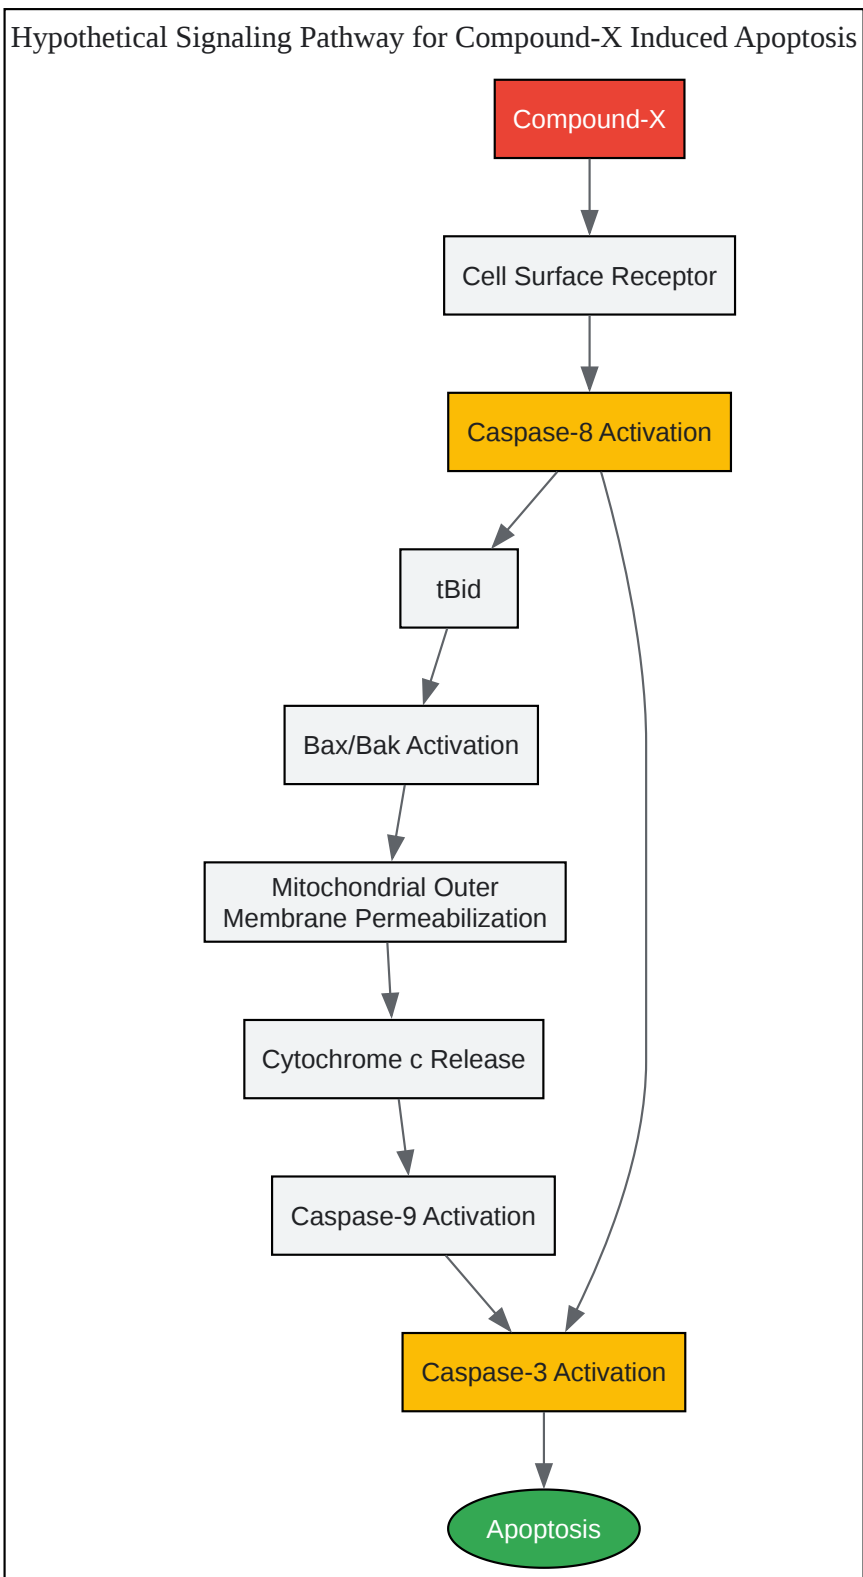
Hypothetical Signaling Pathway for Compound-X Induced Apoptosis

Compound-X

Cell Surface Receptor

Caspase-8 Activation

tBid

Bax/Bak Activation

Mitochondrial Outer Membrane Permeabilization

Cytochrome c Release

Caspase-9 Activation

Caspase-3 Activation

Apoptosis